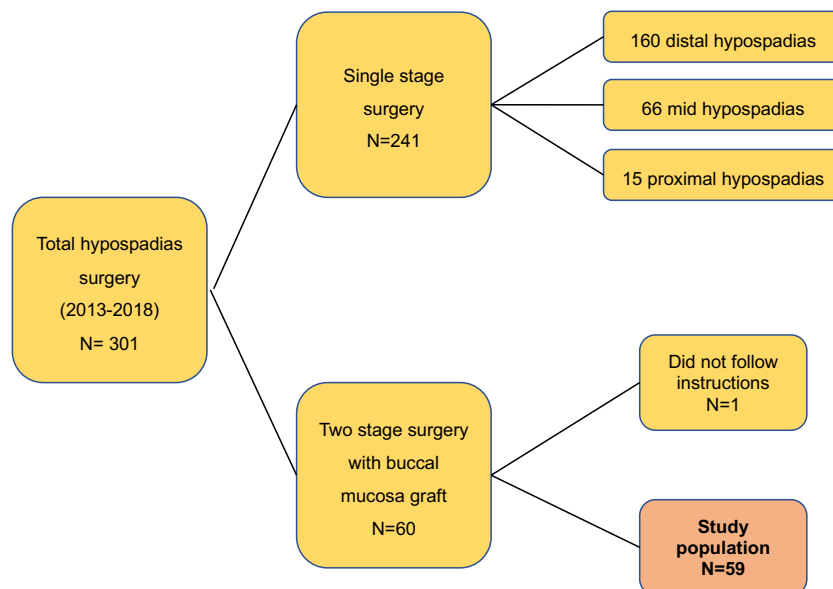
Total hypospadias surgery (2013-2018) N= 301

Single stage surgery N=241

160 distal hypospadias

66 mid hypospadias

15 proximal hypospadias

Two stage surgery with buccal mucosa graft N=60

Did not follow instructions N=1

**Study population N=59**